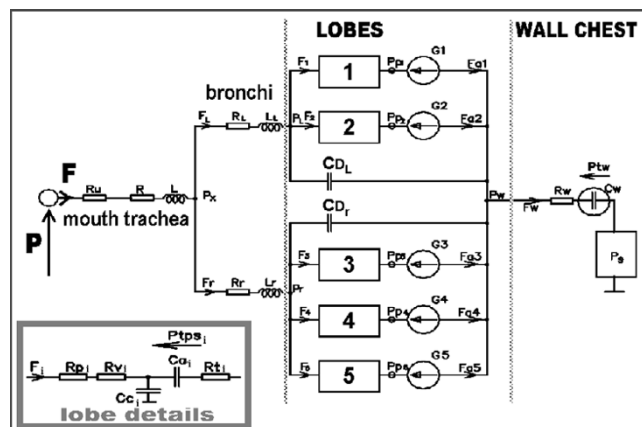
LOBES

WALL CHEST

bronchi

F

P

Ru R L

mouth trachea

Px

FL RL LL

Pl

F1 1 Pp1 G1 Fa1

F2 2 Pp2 G2 Fa2

CDL

CDr

Pw

Fw Rw Cw

Ptw

Ps

Fr Rr Lr

Pr

F3 3 Pp3 G3 Fa3

F4 4 Pp4 G4 Fa4

F5 5 Pp5 G5 Fa5

Ptpsi

Fi Rpi Rvi Cai Rti

Cci

lobe details